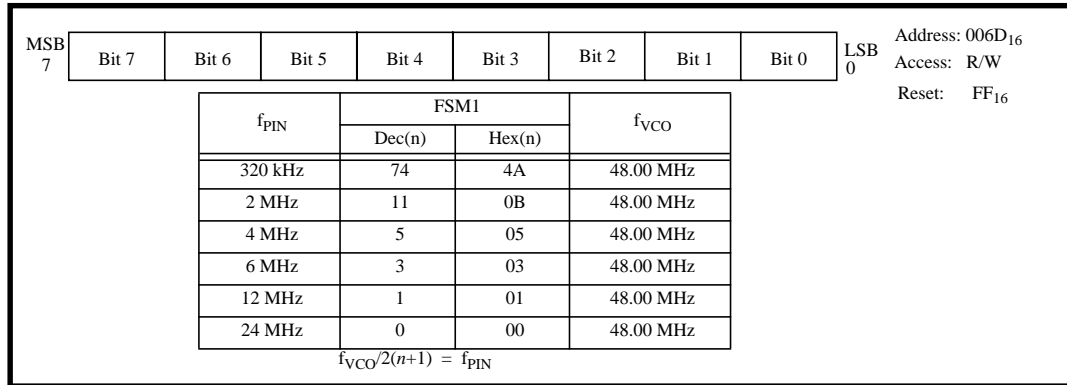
| MSB 7 | Bit 7 | Bit 6 | Bit 5 | Bit 4 | Bit 3 | Bit 2 | Bit 1 | Bit 0 | LSB 0 |
|---|---|---|---|---|---|---|---|---|---|

Address: $006D_{16}$
Access: R/W
Reset: $FF_{16}$

| $f_{PIN}$ | FSM1 Dec(n) | FSM1 Hex(n) | $f_{VCO}$ |
|---|---|---|---|
| 320 kHz | 74 | 4A | 48.00 MHz |
| 2 MHz | 11 | 0B | 48.00 MHz |
| 4 MHz | 5 | 05 | 48.00 MHz |
| 6 MHz | 3 | 03 | 48.00 MHz |
| 12 MHz | 1 | 01 | 48.00 MHz |
| 24 MHz | 0 | 00 | 48.00 MHz |

$f_{VCO}/2(n+1) = f_{PIN}$